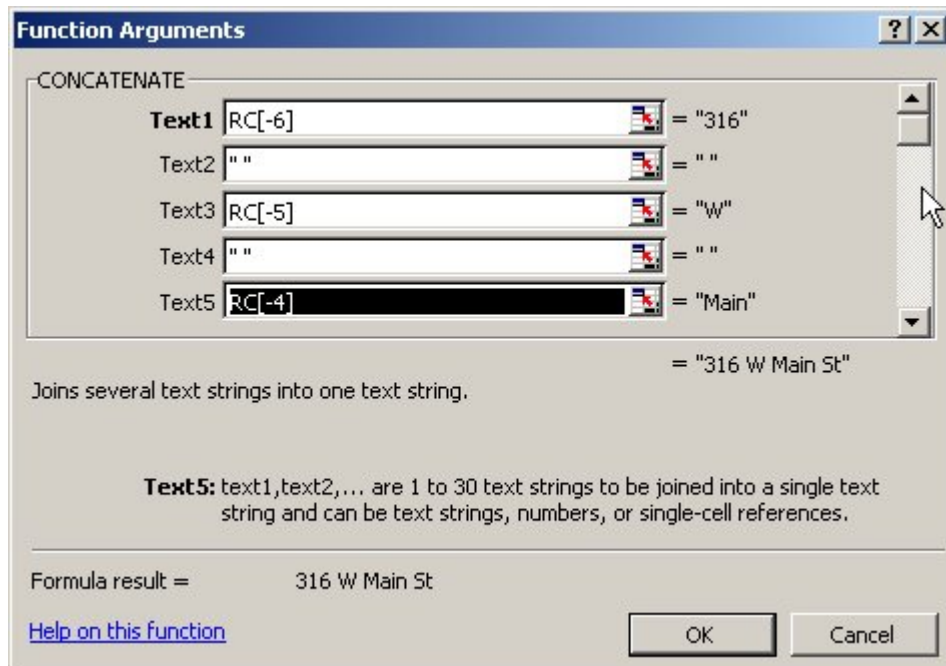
Function Arguments

? X

CONCATENATE

Text1 RC[-6] = "316"

Text2 " " = " "

Text3 RC[-5] = "W"

Text4 " " = " "

Text5 RC[-4] = "Main"

= "316 W Main St"

Joins several text strings into one text string.

Text5: text1,text2,... are 1 to 30 text strings to be joined into a single text string and can be text strings, numbers, or single-cell references.

Formula result = 316 W Main St

Help on this function

OK

Cancel